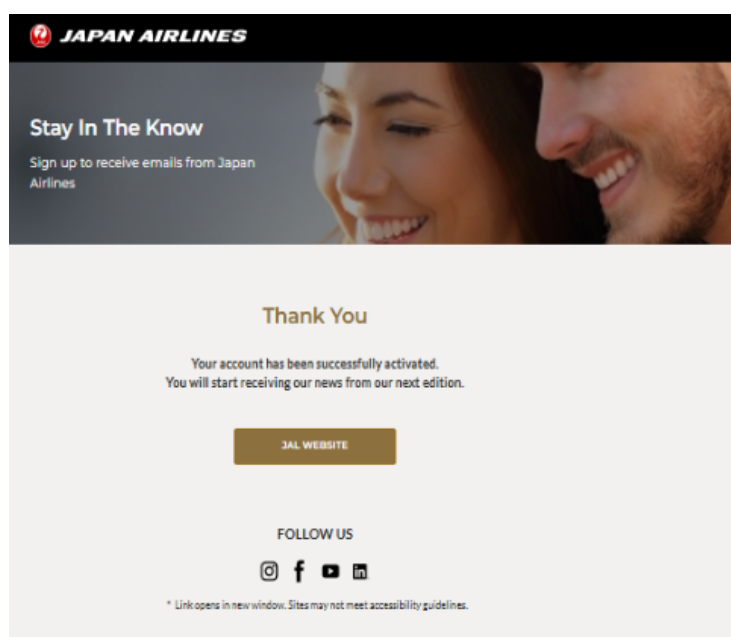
JAPAN AIRLINES

Stay In The Know

Sign up to receive emails from Japan Airlines

Thank You

Your account has been successfully activated.
You will start receiving our news from our next edition.

JAL WEBSITE

FOLLOW US

* Link opens in new window. Sites may not meet accessibility guidelines.